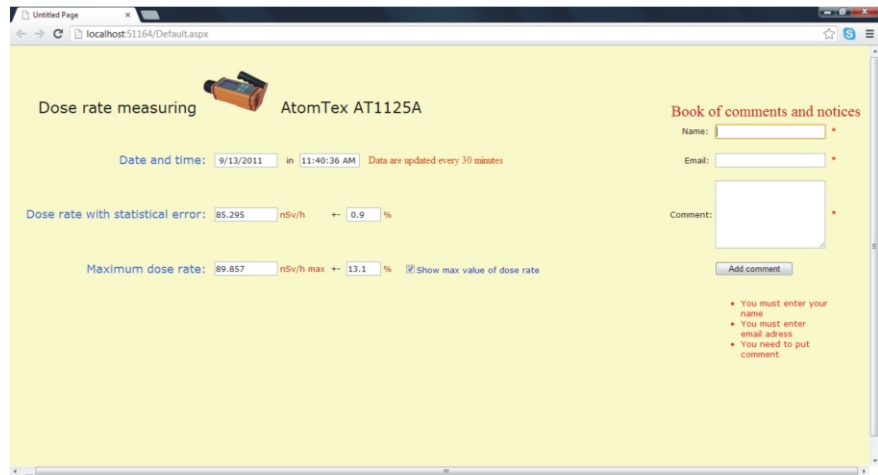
Untitled Page ×

localhost:51164/Default.aspx

Dose rate measuring AtomTex AT1125A

Date and time: 9/13/2011 in 11:40:36 AM Data are updated every 30 minutes

Dose rate with statistical error: 85.295 nSv/h +- 0.9 %

Maximum dose rate: 89.857 nSv/h max +- 13.1 % Show max value of dose rate

Book of comments and notices

Name: *

Email: *

Comment: *

Add comment

• You must enter your name
• You must enter email adress
• You need to put comment